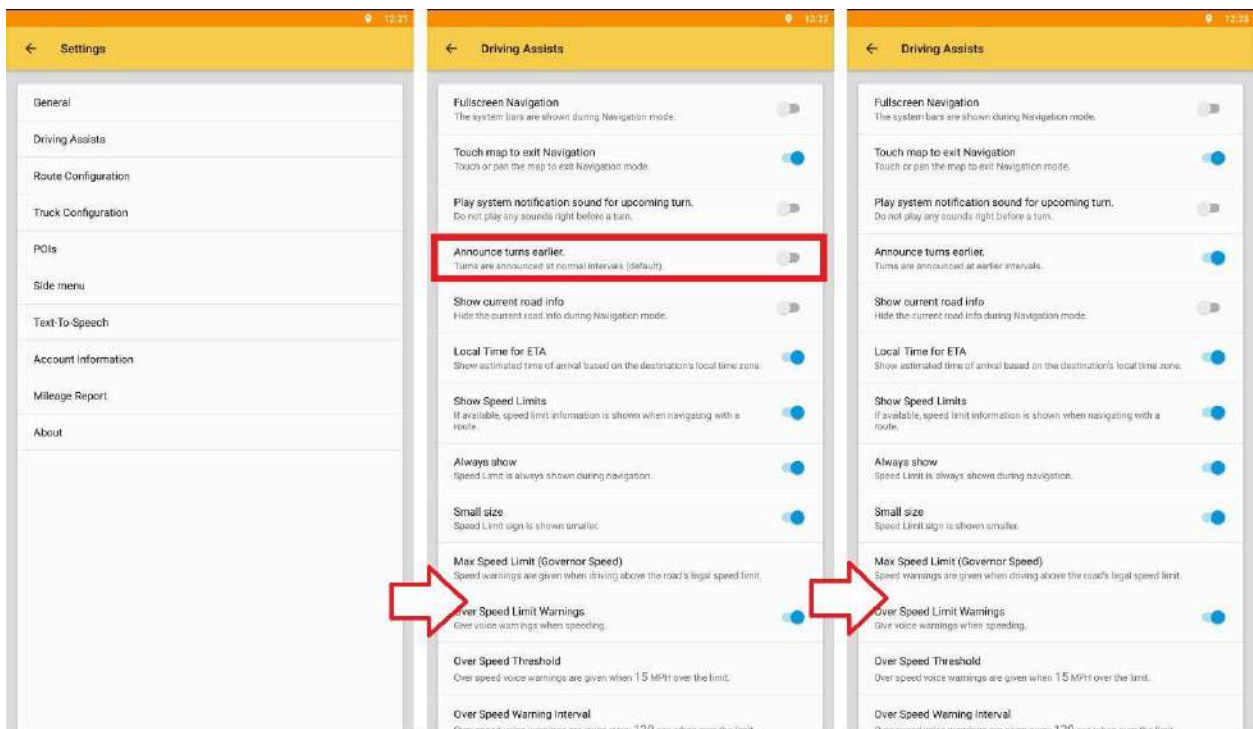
12:21

Settings

General

Driving Assists

Route Configuration

Truck Configuration

POIs

Side menu

Text-To-Speech

Account Information

Mileage Report

About

12:22

Driving Assists

Fullscreen Navigation
The system bars are shown during Navigation mode.

Touch map to exit Navigation
Touch or pan the map to exit Navigation mode.

Play system notification sound for upcoming turn.
Do not play any sounds right before a turn.

Announce turns earlier.
Turns are announced at normal intervals (default).

Show current road info
Hide the current road info during Navigation mode.

Local Time for ETA
Show estimated time of arrival based on the destination's local time zone.

Show Speed Limits
If available, speed limit information is shown when navigating with a route.

Always show
Speed Limit is always shown during navigation.

Small size
Speed Limit sign is shown smaller.

Max Speed Limit (Governor Speed)
Speed warnings are given when driving above the road's legal speed limit.

Over Speed Limit Warnings
Give voice warnings when speeding.

Over Speed Threshold
Over speed voice warnings are given when 15 MPH over the limit.

Over Speed Warning Interval
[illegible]

12:23

Driving Assists

Fullscreen Navigation
The system bars are shown during Navigation mode.

Touch map to exit Navigation
Touch or pan the map to exit Navigation mode.

Play system notification sound for upcoming turn.
Do not play any sounds right before a turn.

Announce turns earlier.
Turns are announced at earlier intervals.

Show current road info
Hide the current road info during Navigation mode.

Local Time for ETA
Show estimated time of arrival based on the destination's local time zone.

Show Speed Limits
If available, speed limit information is shown when navigating with a route.

Always show
Speed Limit is always shown during navigation.

Small size
Speed Limit sign is shown smaller.

Max Speed Limit (Governor Speed)
Speed warnings are given when driving above the road's legal speed limit.

Over Speed Limit Warnings
Give voice warnings when speeding.

Over Speed Threshold
Over speed voice warnings are given when 15 MPH over the limit.

Over Speed Warning Interval
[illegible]